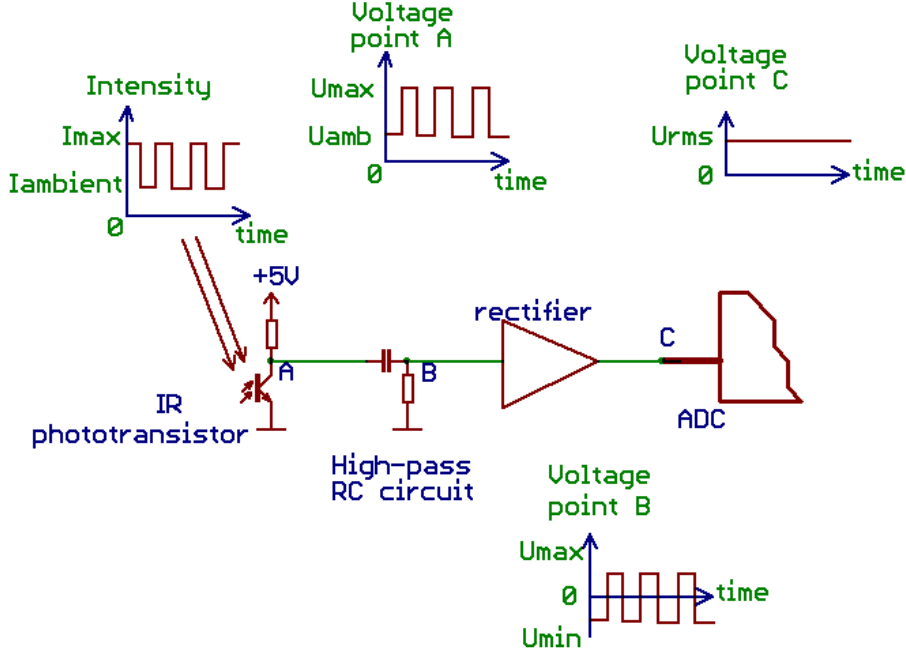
Voltage point A

Umax

Uamb

0

time

Voltage point C

Urms

0

time

Intensity

Imax

Iambient

0

time

+5V

rectifier

C

A

B

IR phototransistor

ADC

High-pass RC circuit

Voltage point B

Umax

0

time

Umin